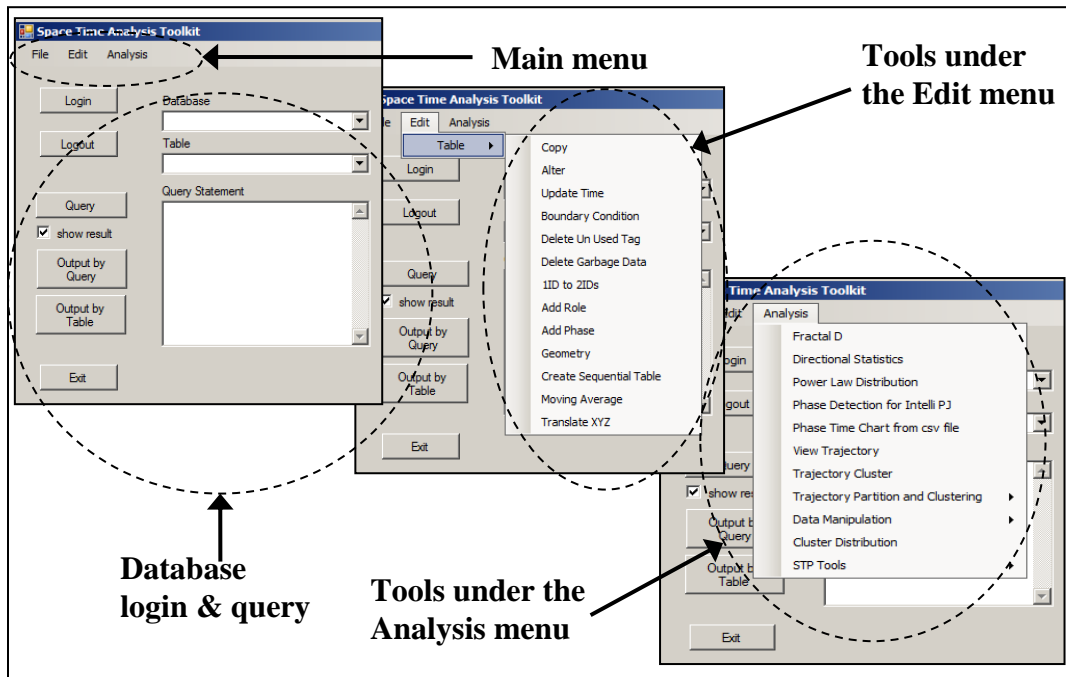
Space Time Analysis Toolkit
File Edit Analysis

Main menu

Login
Database
Logout
Table
Query Statement
Query
show result
Output by Query
Output by Table
Exit

Space Time Analysis Toolkit
le Edit Analysis
Table
Login
Logout
Query
show result
Output by Query
Output by Table
Exit

Copy
Alter
Update Time
Boundary Condition
Delete Un Used Tag
Delete Garbage Data
1ID to 2IDs
Add Role
Add Phase
Geometry
Create Sequential Table
Moving Average
Translate XYZ

Tools under the Edit menu

Time Analysis Toolkit
Edit Analysis
Login
Logout
Query
show resu
Output b Query
Output b Table
Exit

Fractal D
Directional Statistics
Power Law Distribution
Phase Detection for Intelli PJ
Phase Time Chart from csv file
View Trajectory
Trajectory Cluster
Trajectory Partition and Clustering
Data Manipulation
Cluster Distribution
STP Tools

Database login & query

Tools under the Analysis menu